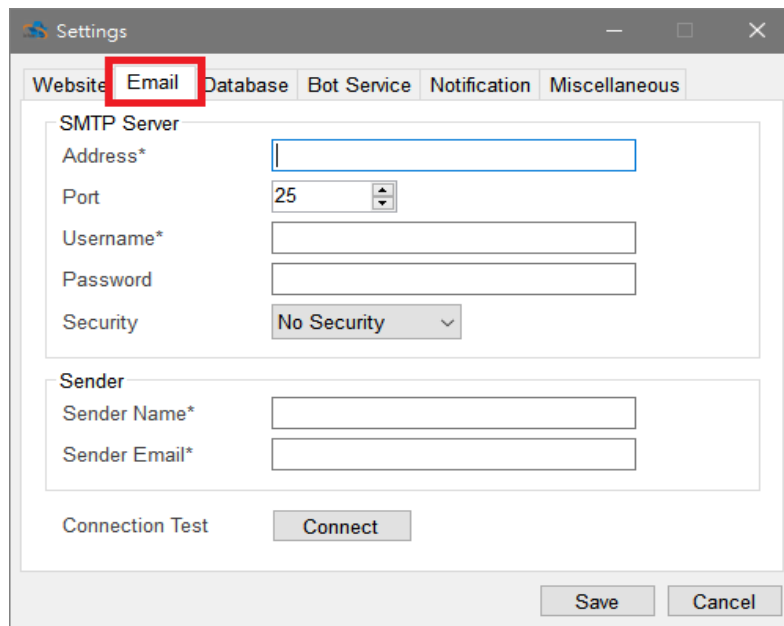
Settings

Website Email Database Bot Service Notification Miscellaneous

SMTP Server
Address*
Port 25
Username*
Password
Security No Security

Sender
Sender Name*
Sender Email*

Connection Test Connect

Save Cancel